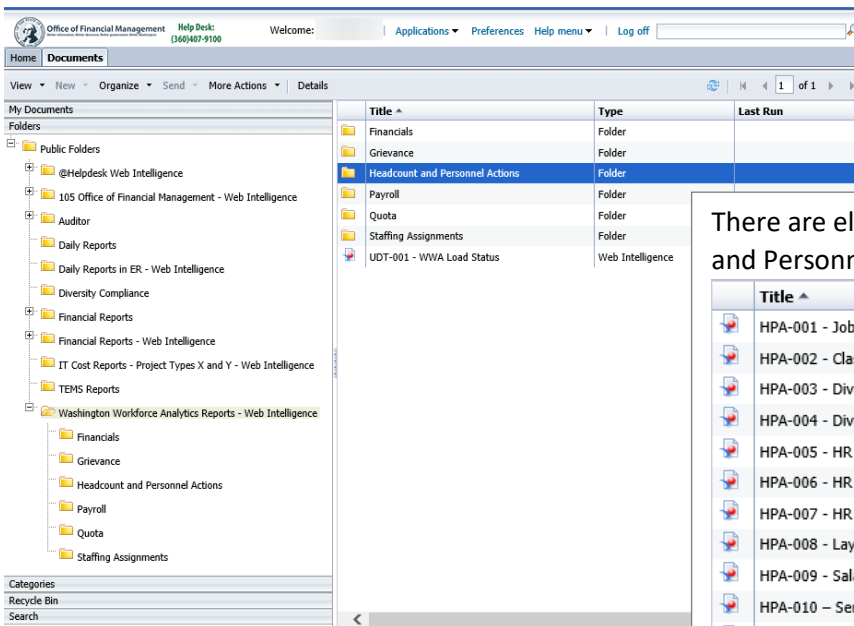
Office of Financial Management Help Desk: (360)407-9100

Welcome: | Applications ▾ Preferences Help menu ▾ | Log off

Home Documents

View ▾ New ▾ Organize ▾ Send ▾ More Actions ▾ | Details

1 of 1

My Documents
Folders
Public Folders
@Helpdesk Web Intelligence
105 Office of Financial Management - Web Intelligence
Auditor
Daily Reports
Daily Reports in ER - Web Intelligence
Diversity Compliance
Financial Reports
Financial Reports - Web Intelligence
IT Cost Reports - Project Types X and Y - Web Intelligence
TEMS Reports
Washington Workforce Analytics Reports - Web Intelligence
Financials
Grievance
Headcount and Personnel Actions
Payroll
Quota
Staffing Assignments

Categories
Recycle Bin
Search

| Title ▲ | Type | Last Run |
|---|---|---|
| Financials | Folder | |
| Grievance | Folder | |
| Headcount and Personnel Actions | Folder | |
| Payroll | Folder | |
| Quota | Folder | |
| Staffing Assignments | Folder | |
| UDT-001 - WWA Load Status | Web Intelligence | |

There are el
and Personn

Title ▲
HPA-001 - Job
HPA-002 - Cla
HPA-003 - Div
HPA-004 - Div
HPA-005 - HR
HPA-006 - HR
HPA-007 - HR
HPA-008 - Lay
HPA-009 - Sal
HPA-010 – Se